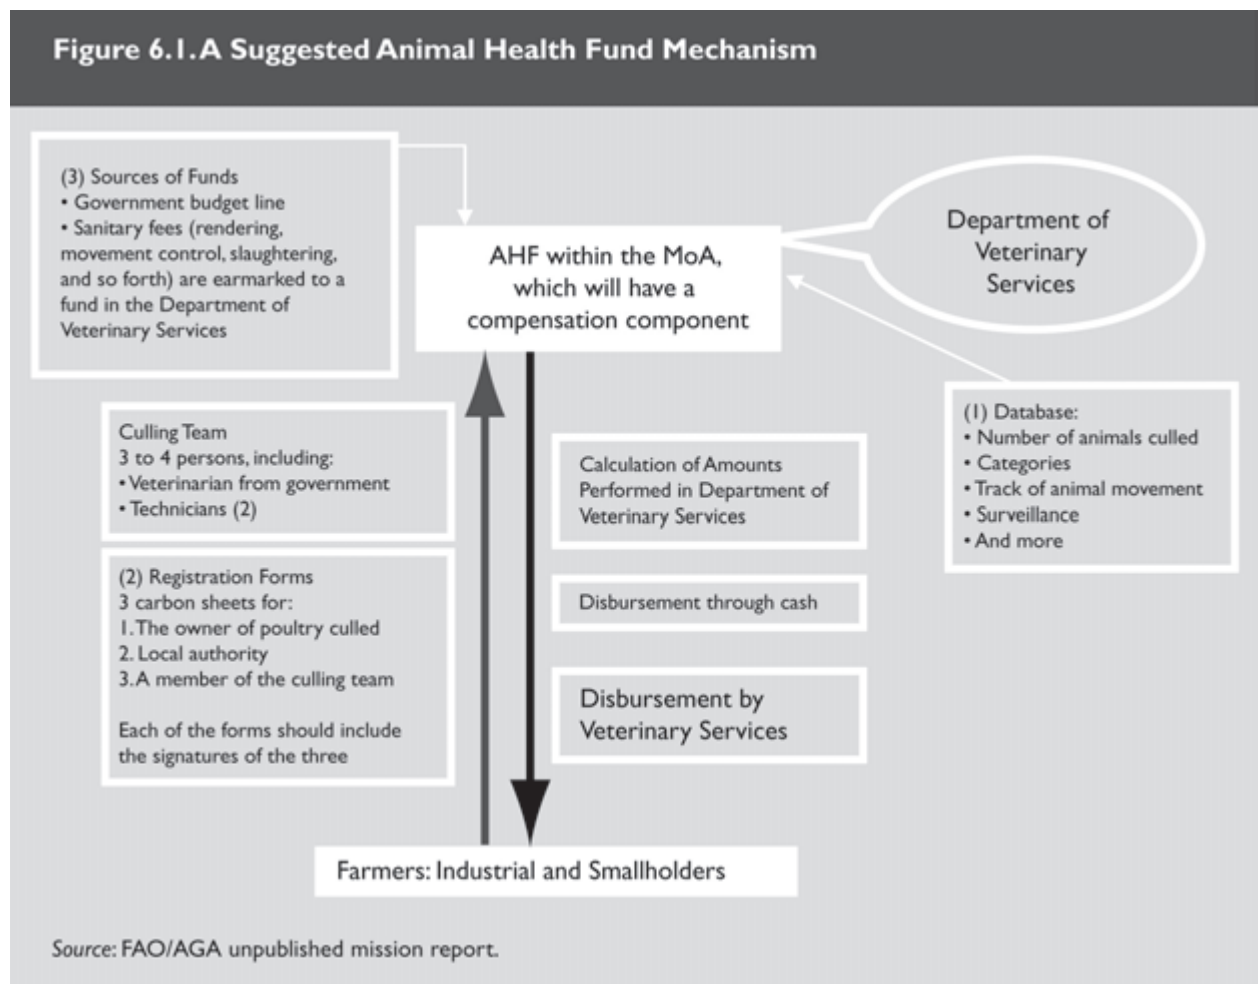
Figure 6.1. A Suggested Animal Health Fund Mechanism

(3) Sources of Funds
• Government budget line
• Sanitary fees (rendering, movement control, slaughtering, and so forth) are earmarked to a fund in the Department of Veterinary Services

AHF within the MoA, which will have a compensation component

Department of Veterinary Services

Culling Team
3 to 4 persons, including:
• Veterinarian from government
• Technicians (2)

(2) Registration Forms
3 carbon sheets for:
1. The owner of poultry culled
2. Local authority
3. A member of the culling team

Each of the forms should include the signatures of the three

Calculation of Amounts Performed in Department of Veterinary Services

Disbursement through cash

Disbursement by Veterinary Services

(1) Database:
• Number of animals culled
• Categories
• Track of animal movement
• Surveillance
• And more

Farmers: Industrial and Smallholders

Source: FAO/AGA unpublished mission report.